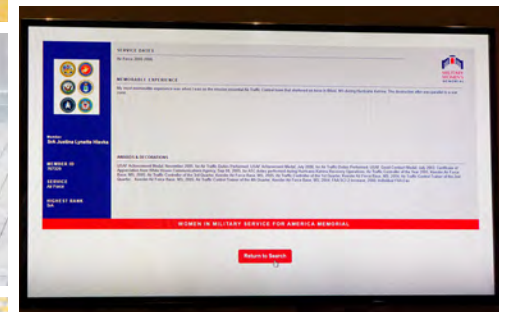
SERVICE DATES

Air Force 2000-2006

MEMORABLE EXPERIENCE

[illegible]

Member
SrA Justina Lynette Hlavka

MEMBER ID
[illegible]

SERVICE
Air Force

HIGHEST RANK
SrA

AWARDS & DECORATIONS

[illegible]

WOMEN IN MILITARY SERVICE FOR AMERICA MEMORIAL

Return to Search